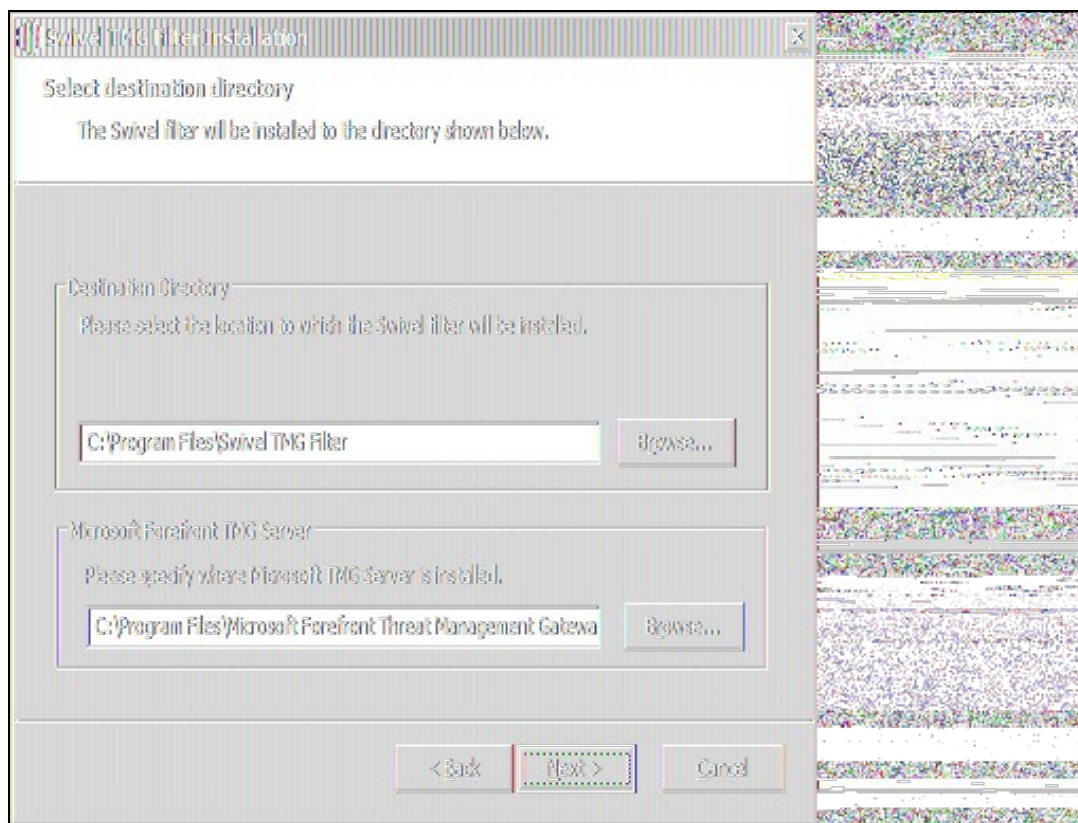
Swivel TMG Filter Installation

Select destination directory

The Swivel filter will be installed to the directory shown below.

Destination Directory

Please select the location to which the Swivel filter will be installed.

C:\Program Files\Swivel TMG Filter

Browse...

Microsoft Forefront TMG Server

Please specify where Microsoft TMG Server is installed.

C:\Program Files\Microsoft Forefront Threat Management Gatewa

Browse...

< Back

Next >

Cancel